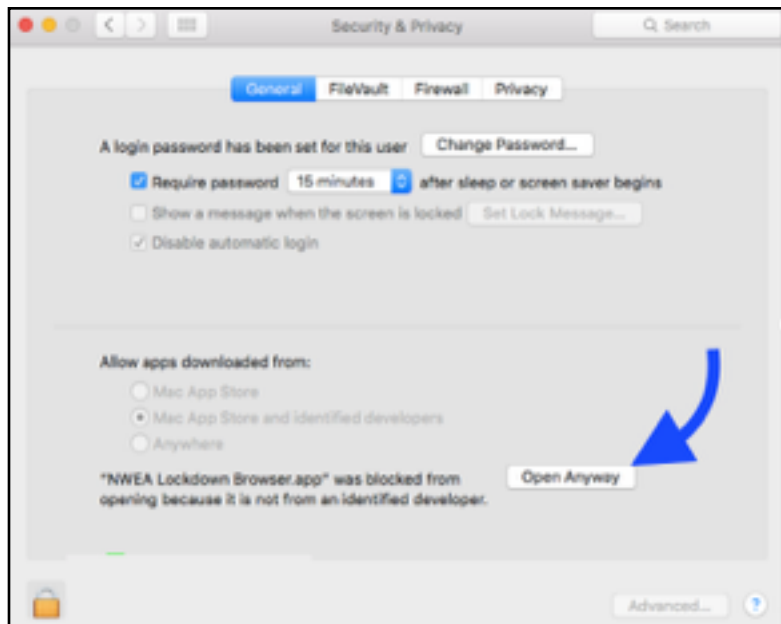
Security & Privacy

Search

General FileVault Firewall Privacy

A login password has been set for this user Change Password...

Require password 15 minutes after sleep or screen saver begins

Show a message when the screen is locked Set Lock Message...

Disable automatic login

Allow apps downloaded from:

Mac App Store

Mac App Store and identified developers

Anywhere

"NWEA Lockdown Browser.app" was blocked from opening because it is not from an identified developer.

Open Anyway

Advanced...

?